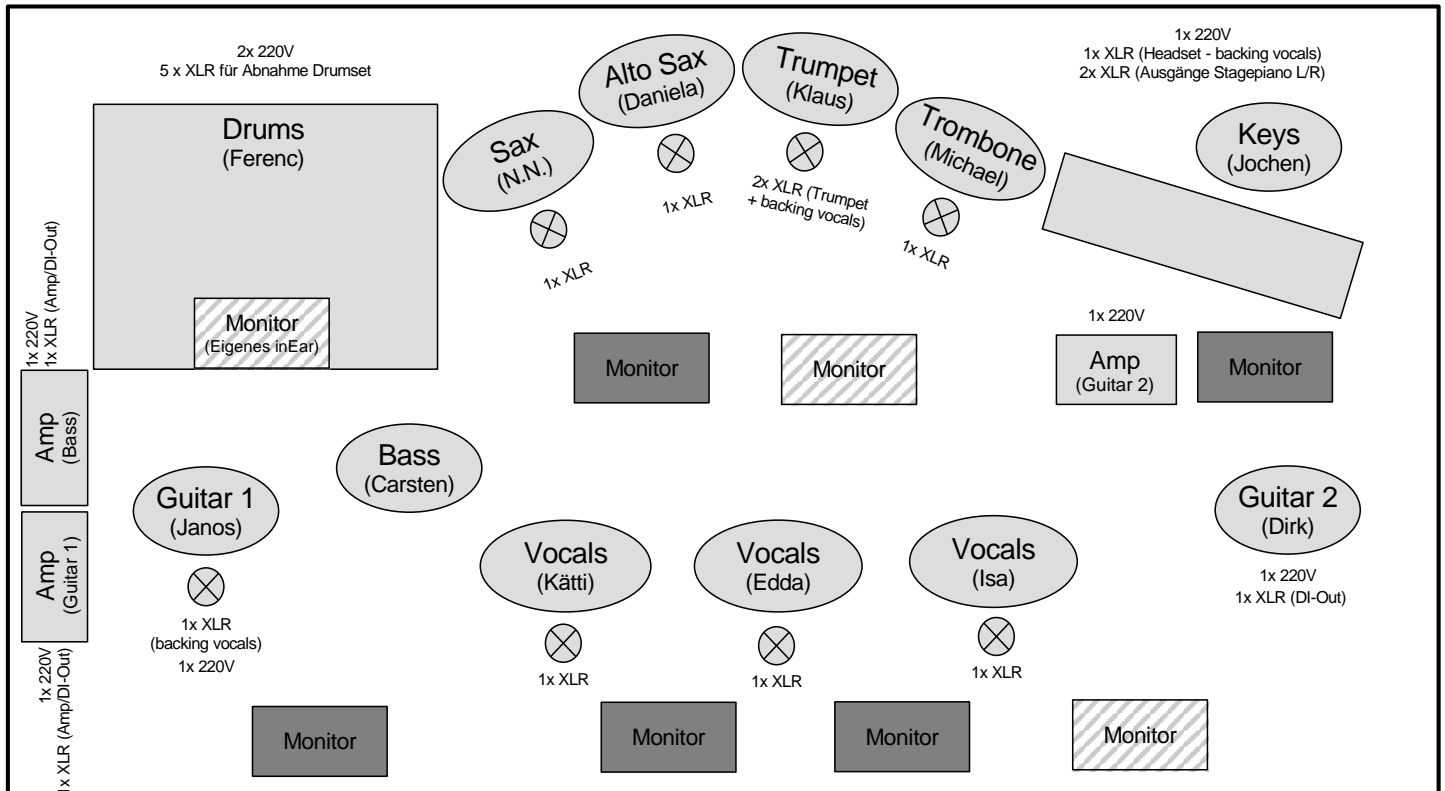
2x 220V
5 x XLR für Abnahme Drumset

Drums
(Ferenc)

Monitor
(Eigenes inEar)

Sax
(N.N.)

1x XLR

Alto Sax
(Daniela)

1x XLR

Trumpet
(Klaus)

2x XLR (Trumpet + backing vocals)

Trombone
(Michael)

1x XLR

1x 220V
1x XLR (Headset - backing vocals)
2x XLR (Ausgänge Stagepiano L/R)

Keys
(Jochen)

1x 220V
1x XLR (Amp/DI-Out)

Amp
(Bass)

Amp
(Guitar 1)

1x 220V
1x XLR (Amp/DI-Out)

Monitor

Monitor

1x 220V

Amp
(Guitar 2)

Monitor

Bass
(Carsten)

Guitar 1
(Janos)

1x XLR
(backing vocals)
1x 220V

Vocals
(Kätti)

1x XLR

Vocals
(Edda)

1x XLR

Vocals
(Isa)

1x XLR

Guitar 2
(Dirk)

1x 220V
1x XLR (DI-Out)

Monitor

Monitor

Monitor

Monitor